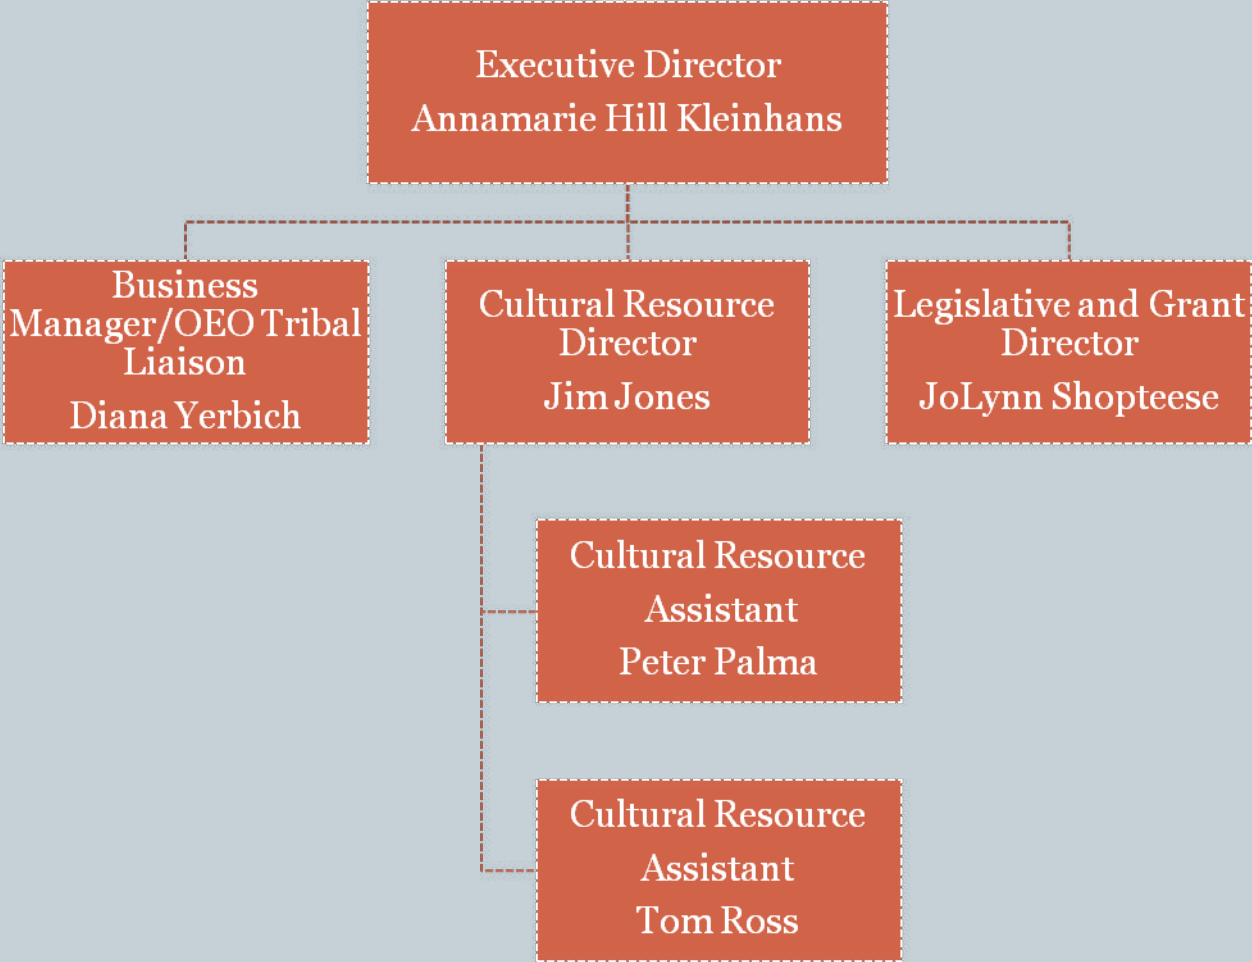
Executive Director
Annamarie Hill Kleinhans

Business Manager/OEO Tribal Liaison
Diana Yerbich

Cultural Resource Director
Jim Jones

Legislative and Grant Director
JoLynn Shopteese

Cultural Resource Assistant
Peter Palma

Cultural Resource Assistant
Tom Ross